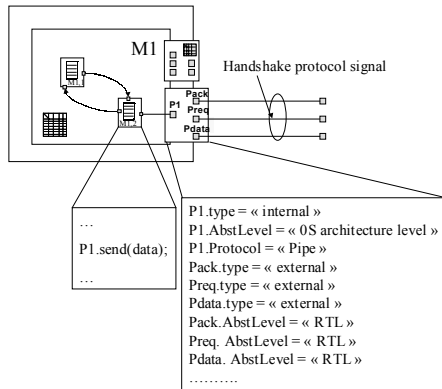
M1

Handshake protocol signal

Pack

Preq

Pdata

P1

M1.1

M1.2

…

P1.send(data);

…

P1.type = « internal »
P1.AbstLevel = « 0S architecture level »
P1.Protocol = « Pipe »
Pack.type = « external »
Preq.type = « external »
Pdata.type = « external »
Pack.AbstLevel = « RTL »
Preq. AbstLevel = « RTL »
Pdata. AbstLevel = « RTL »
……….